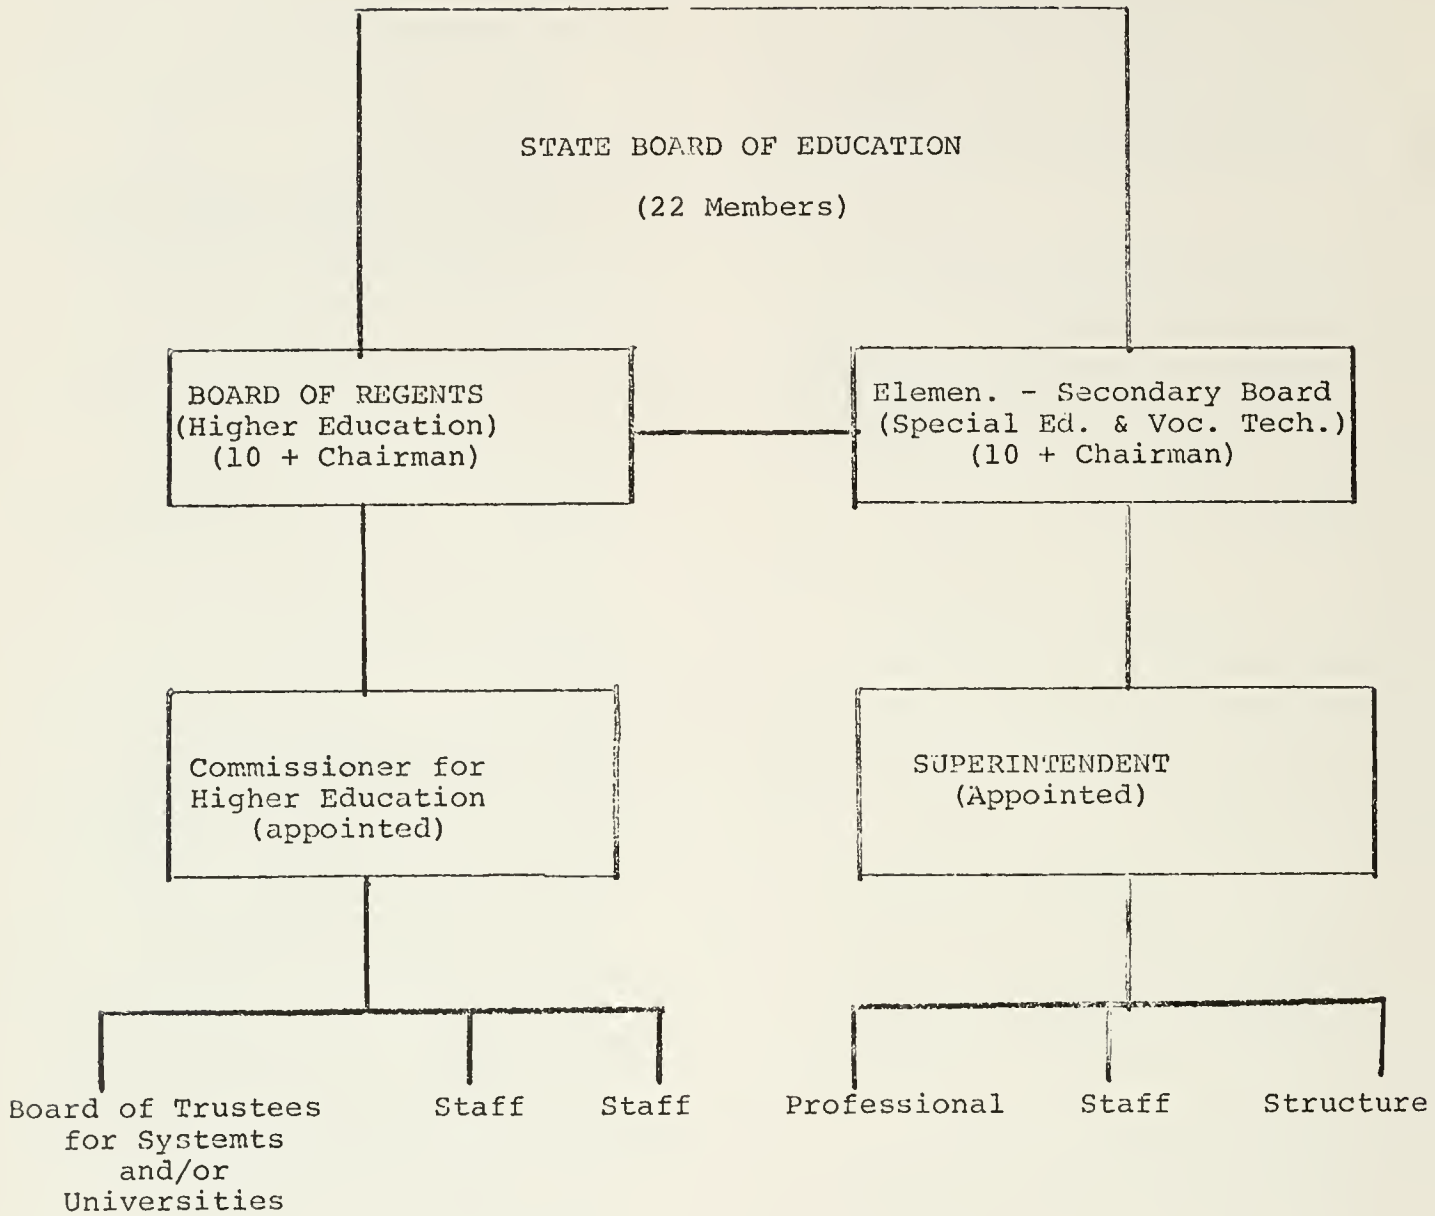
STATE BOARD OF EDUCATION

(22 Members)

BOARD OF REGENTS
(Higher Education)
(10 + Chairman)

Elemen. - Secondary Board
(Special Ed. & Voc. Tech.)
(10 + Chairman)

Commissioner for
Higher Education
(appointed)

SUPERINTENDENT
(Appointed)

Board of Trustees
for Systemts
and/or
Universities

Staff

Staff

Professional

Staff

Structure